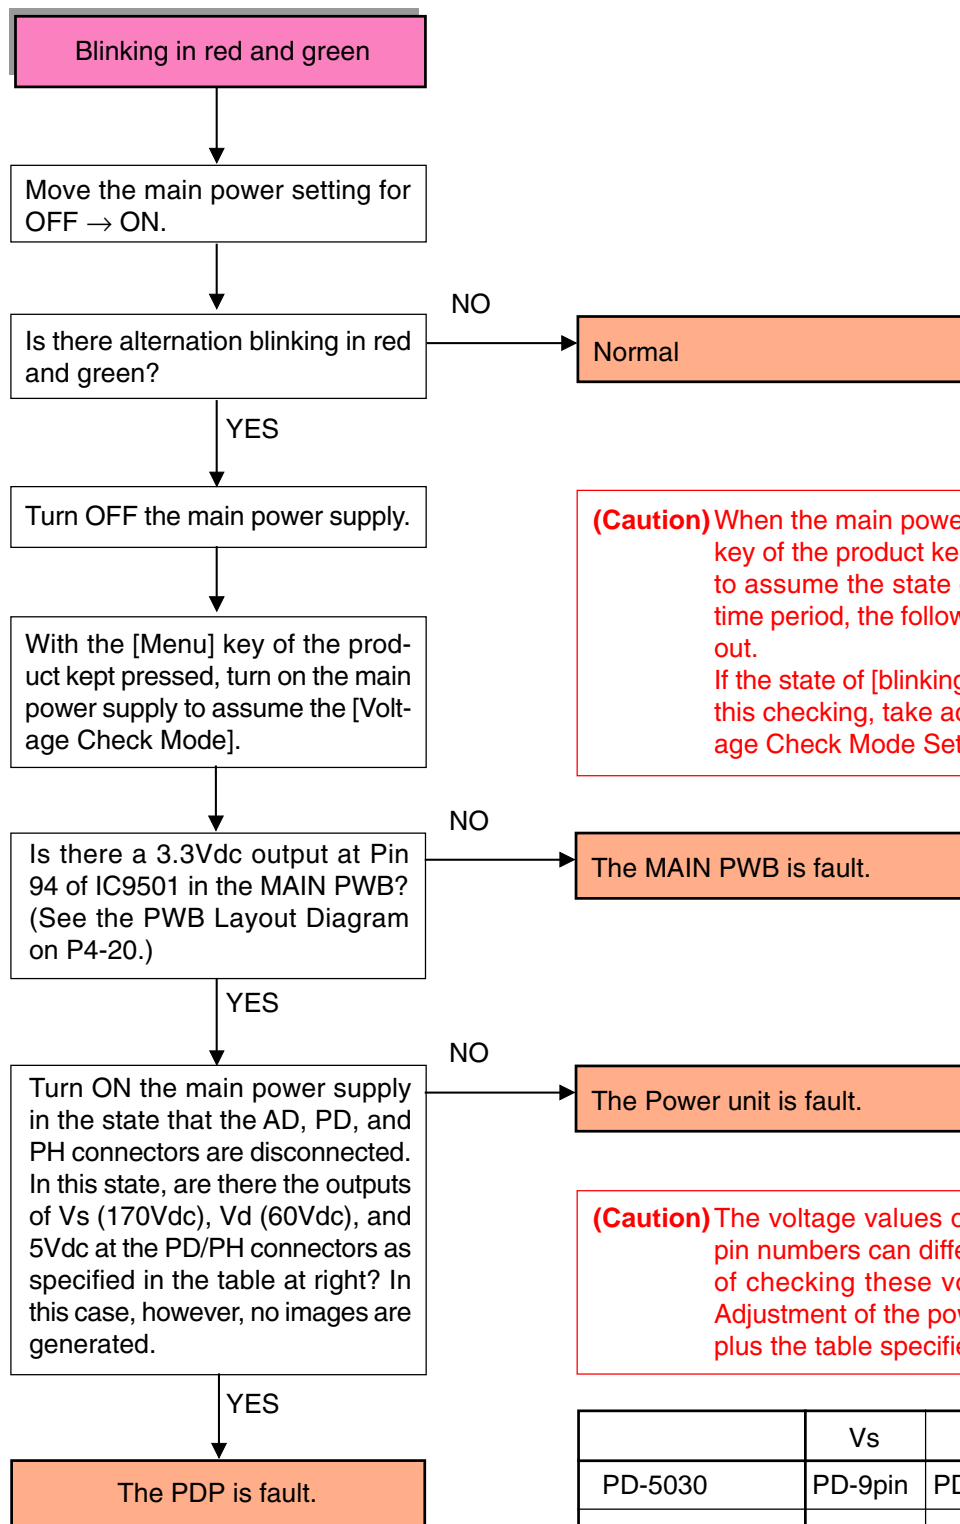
Blinking in red and green

Move the main power setting for OFF → ON.

Is there alternation blinking in red and green?

NO

Normal

YES

Turn OFF the main power supply.

(Caution) When the main powe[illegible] key of the product ke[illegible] to assume the state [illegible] time period, the follo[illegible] out.
If the state of [blinkin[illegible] this checking, take a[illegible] age Check Mode Se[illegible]

With the [Menu] key of the product kept pressed, turn on the main power supply to assume the [Voltage Check Mode].

Is there a 3.3Vdc output at Pin 94 of IC9501 in the MAIN PWB? (See the PWB Layout Diagram on P4-20.)

NO

The MAIN PWB is fault.

YES

NO

Turn ON the main power supply in the state that the AD, PD, and PH connectors are disconnected. In this state, are there the outputs of Vs (170Vdc), Vd (60Vdc), and 5Vdc at the PD/PH connectors as specified in the table at right? In this case, however, no images are generated.

The Power unit is fault.

(Caution) The voltage values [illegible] pin numbers can diff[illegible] of checking these v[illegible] Adjustment of the po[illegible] plus the table specifi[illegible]

YES

The PDP is fault.

| | Vs | |
|---|---|---|
| PD-5030 | PD-9pin | P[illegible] |